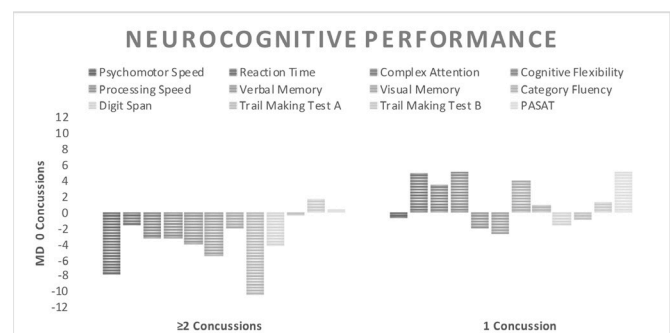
NEUROCOGNITIVE PERFORMANCE

Psychomotor Speed
Reaction Time
Complex Attention
Cognitive Flexibility
Processing Speed
Verbal Memory
Visual Memory
Category Fluency
Digit Span
Trail Making Test A
Trail Making Test B
PASAT

MD 0 Concussions

12
10
8
6
4
2
0
-2
-4
-6
-8
-10
-12

≥2 Concussions

1 Concussion